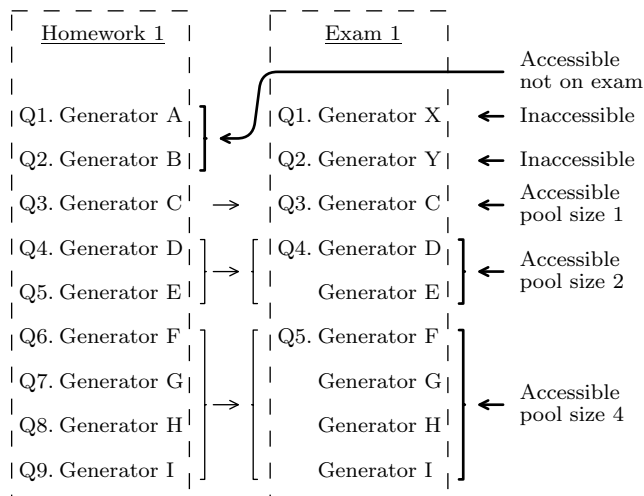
Homework 1

Q1. Generator A
Q2. Generator B
Q3. Generator C
Q4. Generator D
Q5. Generator E
Q6. Generator F
Q7. Generator G
Q8. Generator H
Q9. Generator I

Exam 1

Q1. Generator X
Q2. Generator Y
Q3. Generator C
Q4. Generator D
Generator E
Q5. Generator F
Generator G
Generator H
Generator I

Accessible not on exam
Inaccessible
Inaccessible
Accessible pool size 1
Accessible pool size 2
Accessible pool size 4